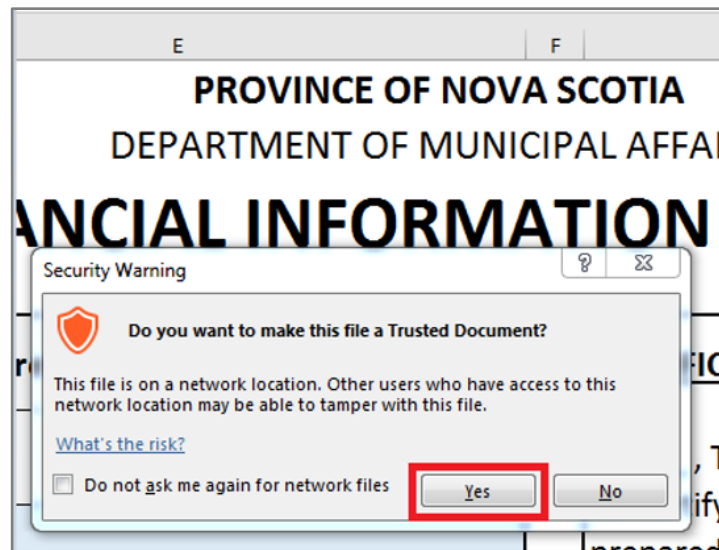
E

F

PROVINCE OF NOVA SCOTIA

DEPARTMENT OF MUNICIPAL AFFA

ANCIAL INFORMATION

Security Warning

?

Do you want to make this file a Trusted Document?

This file is on a network location. Other users who have access to this network location may be able to tamper with this file.

What's the risk?

Do not ask me again for network files

Yes

No

r

FIC

, T

ify

prepared